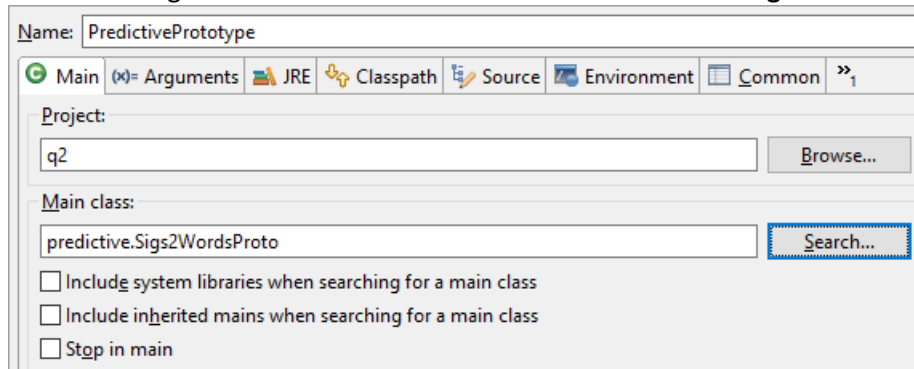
Name: PredictivePrototype

Main (x)= Arguments JRE Classpath Source Environment Common »$_1$

Project:

q2

Browse...

Main class:

predictive.Sigs2WordsProto

Search...

Include system libraries when searching for a main class

Include inherited mains when searching for a main class

Stop in main